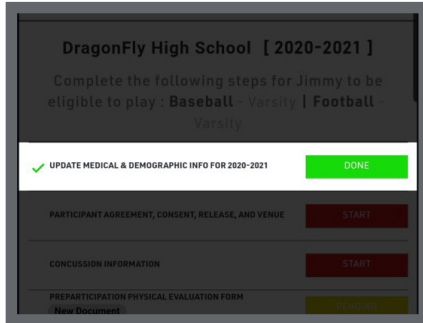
DragonFly High School [ 2020-2021 ]

Complete the following steps for Jimmy to be eligible to play : **Baseball** - Varsity | **Football** - Varsity

UPDATE MEDICAL & DEMOGRAPHIC INFO FOR 2020-2021 DONE

PARTICIPANT AGREEMENT, CONSENT, RELEASE, AND VENUE START

CONCUSSION INFORMATION START

PREPARTICIPATION PHYSICAL EVALUATION FORM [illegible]

New Document